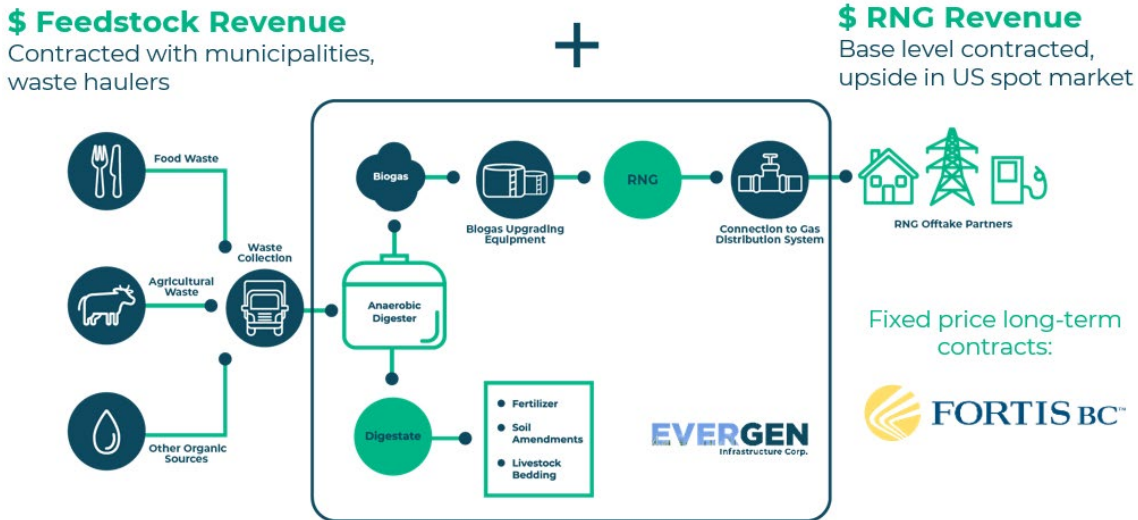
$ Feedstock Revenue
Contracted with municipalities, waste haulers

+

$ RNG Revenue
Base level contracted, upside in US spot market

Food Waste

Agricultural Waste

Other Organic Sources

Waste Collection

Biogas

Biogas Upgrading Equipment

RNG

Connection to Gas Distribution System

RNG Offtake Partners

Anaerobic Digester

Digestate

- Fertilizer
- Soil Amendments
- Livestock Bedding

EVERGEN
Infrastructure Corp.

Fixed price long-term contracts:

FORTIS BC™